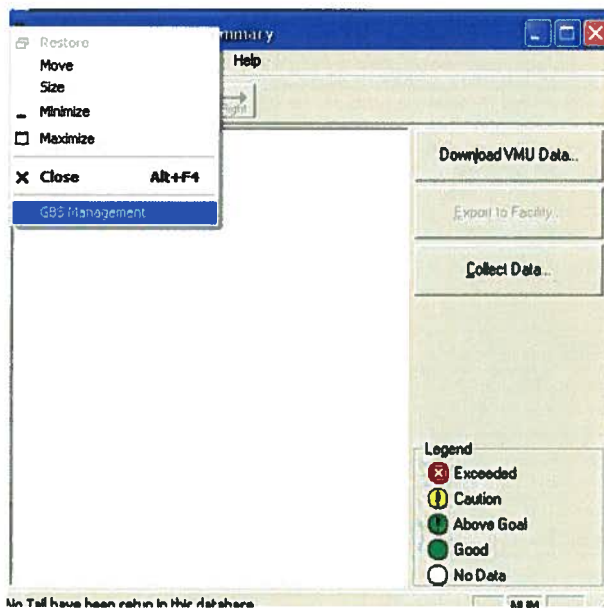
Restore
Move
Size
Minimize
Maximize
Close Alt+F4
GBS Management

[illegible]mmary
Help
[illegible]ight

Download VMU Data...
Export to Facility...
Collect Data...

Legend
Exceeded
Caution
Above Goal
Good
No Data

No Tail have been setup in this database
NUM